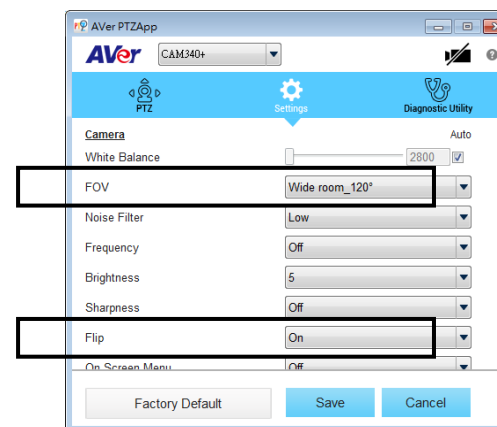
AVer PTZApp

AVer CAM340+

PTZ Settings Diagnostic Utility

Camera Auto

White Balance 2800

FOV Wide room_120°

Noise Filter Low

Frequency Off

Brightness 5

Sharpness Off

Flip On

On Screen Menu Off

Factory Default Save Cancel